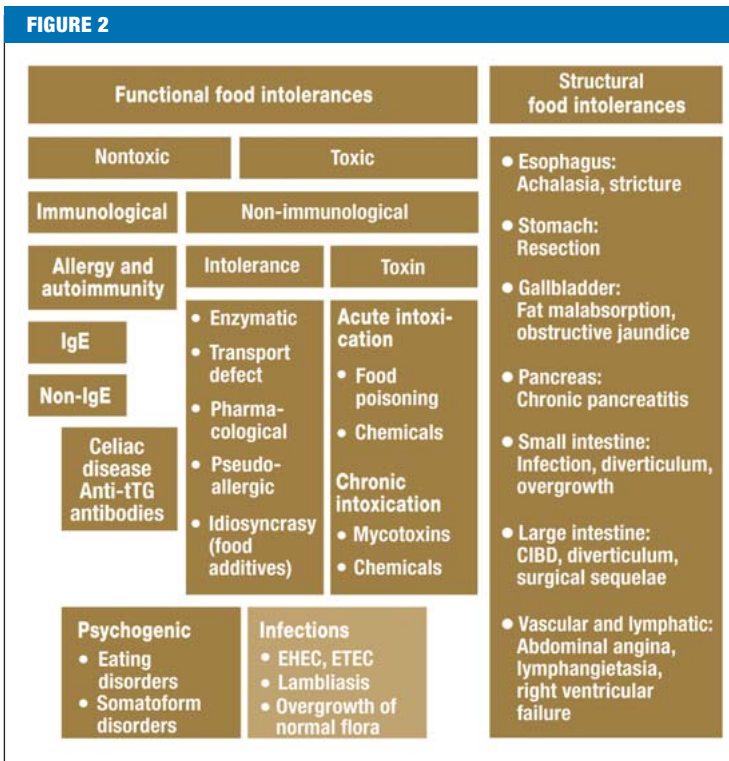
FIGURE 2

Functional food intolerances

Nontoxic

Toxic

Immunological

Non-immunological

Allergy and autoimmunity

Intolerance

Toxin

IgE

Non-IgE

Celiac disease Anti-tTG antibodies

- Enzymatic
- Transport defect
- Pharmacological
- Pseudoallergic
- Idiosyncrasy (food additives)

Acute intoxication
- Food poisoning
- Chemicals

Chronic intoxication
- Mycotoxins
- Chemicals

Psychogenic
- Eating disorders
- Somatoform disorders

Infections
- EHEC, ETEC
- Lambliasis
- Overgrowth of normal flora

Structural food intolerances

- Esophagus: Achalasia, stricture
- Stomach: Resection
- Gallbladder: Fat malabsorption, obstructive jaundice
- Pancreas: Chronic pancreatitis
- Small intestine: Infection, diverticulum, overgrowth
- Large intestine: CIBD, diverticulum, surgical sequelae
- Vascular and lymphatic: Abdominal angina, lymphangietasia, right ventricular failure